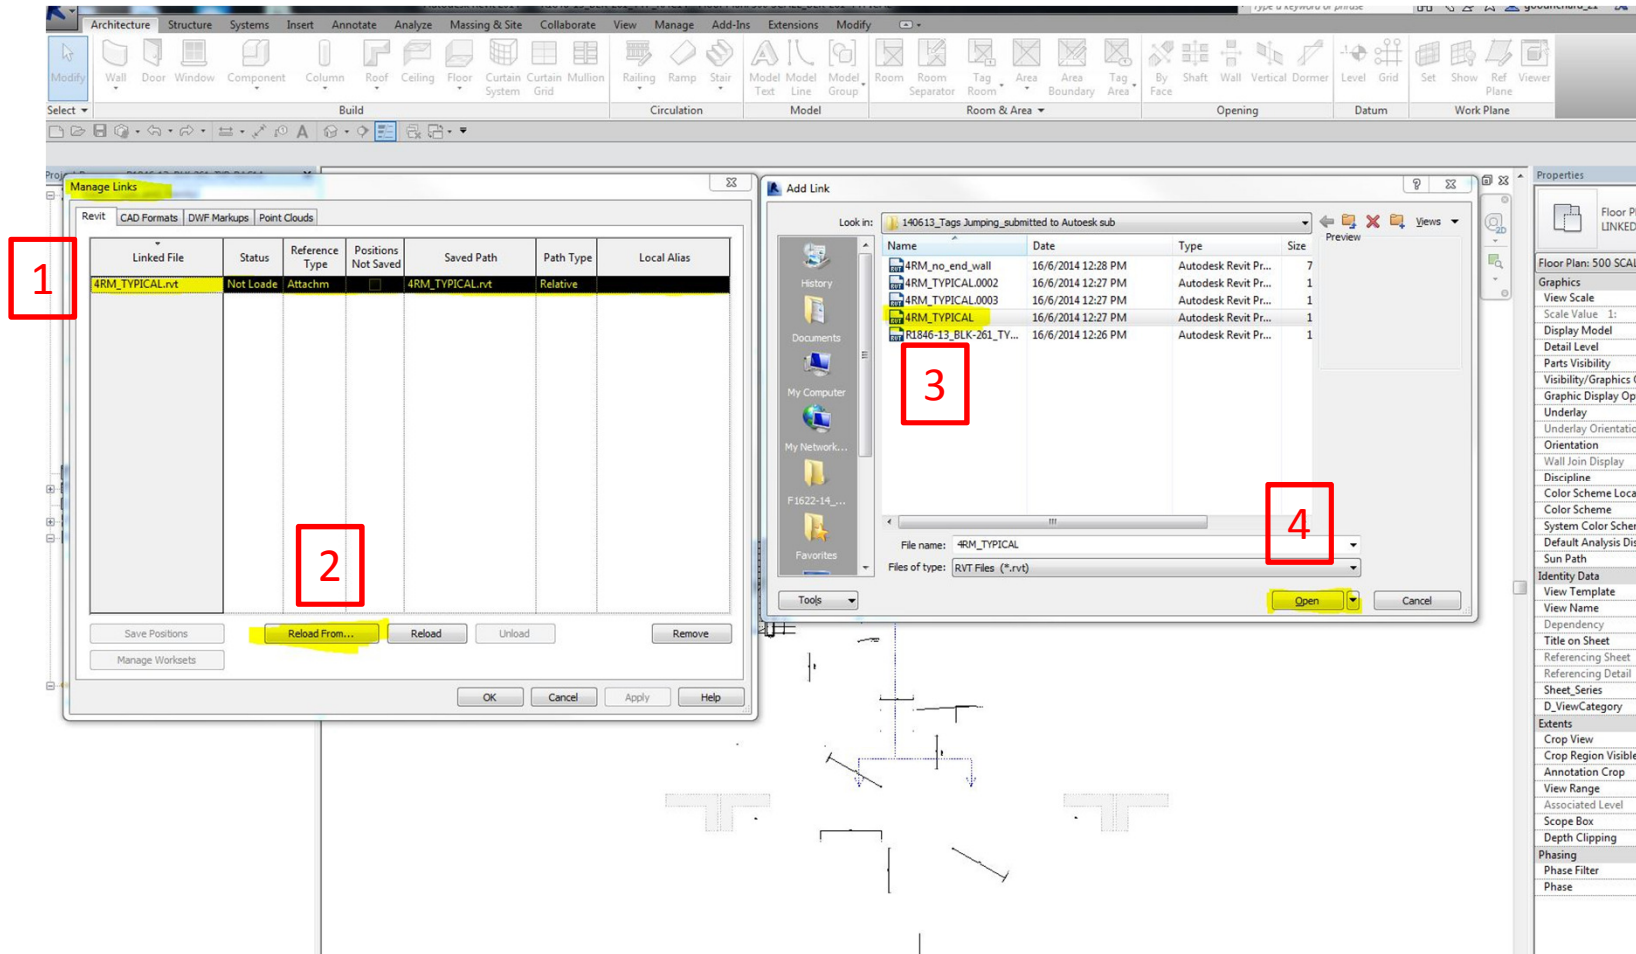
Architecture Structure Systems Insert Annotate Analyze Massing & Site Collaborate View Manage Add-Ins Extensions Modify

Type a keyword or phrase

Modify Wall Door Window Component Column Roof Ceiling Floor Curtain System Curtain Grid Mullion Railing Ramp Stair Model Text Model Line Model Group Room Room Separator Tag Room Area Area Boundary Tag Area By Face Shaft Wall Vertical Dormer Level Grid Set Show Ref Plane Viewer

Select Build Circulation Model Room & Area Opening Datum Work Plane

Manage Links

Revit CAD Formats DWF Markups Point Clouds

| Linked File | Status | Reference Type | Positions Not Saved | Saved Path | Path Type | Local Alias |
|---|---|---|---|---|---|---|
| 4RM_TYPICAL.rvt | Not Loade | Attachm | | 4RM_TYPICAL.rvt | Relative | |

1

2

Save Positions Reload From... Reload Unload Remove

Manage Worksets

OK Cancel Apply Help

Add Link

Look in: 140613_Tags Jumping_submitted to Autoesk sub

Views

Preview

History Documents My Computer My Network... F1622-14_... Favorites

| Name | Date | Type | Size |
|---|---|---|---|
| 4RM_no_end_wall | 16/6/2014 12:28 PM | Autodesk Revit Pr... | 7 |
| 4RM_TYPICAL.0002 | 16/6/2014 12:27 PM | Autodesk Revit Pr... | 1 |
| 4RM_TYPICAL.0003 | 16/6/2014 12:27 PM | Autodesk Revit Pr... | 1 |
| 4RM_TYPICAL | 16/6/2014 12:27 PM | Autodesk Revit Pr... | 1 |
| R1846-13_BLK-261_TY... | 16/6/2014 12:26 PM | Autodesk Revit Pr... | 1 |

3

4

File name: 4RM_TYPICAL

Files of type: RVT Files (*.rvt)

Tools Open Cancel

Properties

Floor P LINKED

Floor Plan: 500 SCAL

Graphics
View Scale
Scale Value 1:
Display Model
Detail Level
Parts Visibility
Visibility/Graphics (
Graphic Display Op
Underlay
Underlay Orientatic
Orientation
Wall Join Display
Discipline
Color Scheme Loca
Color Scheme
System Color Scher
Default Analysis Dis
Sun Path
Identity Data
View Template
View Name
Dependency
Title on Sheet
Referencing Sheet
Referencing Detail
Sheet_Series
D_ViewCategory
Extents
Crop View
Crop Region Visible
Annotation Crop
View Range
Associated Level
Scope Box
Depth Clipping
Phasing
Phase Filter
Phase